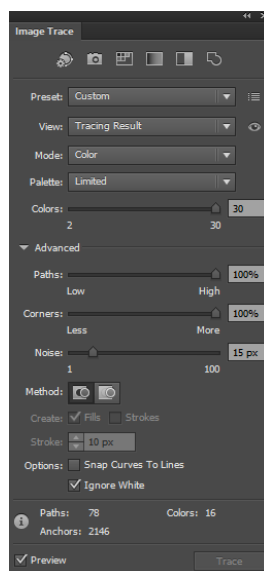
Image Trace

Preset: Custom

View: Tracing Result

Mode: Color

Palette: Limited

Colors: 30
2 30

Advanced

Paths: 100%
Low High

Corners: 100%
Less More

Noise: 15 px
1 100

Method:

Create: Fills Strokes

Stroke: 10 px

Options: Snap Curves To Lines
Ignore White

Paths: 78 Colors: 16
Anchors: 2146

Preview Trace